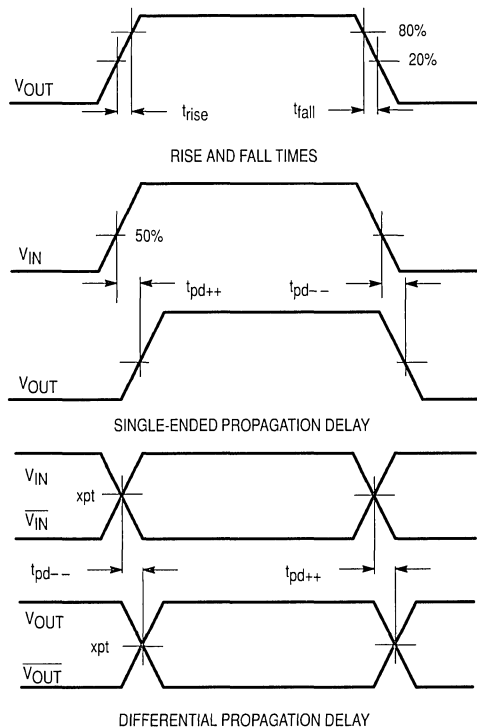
80%

20%

$V_{OUT}$

$t_{rise}$

$t_{fall}$

RISE AND FALL TIMES

50%

$V_{IN}$

$t_{pd++}$

$t_{pd--}$

$V_{OUT}$

SINGLE-ENDED PROPAGATION DELAY

$V_{IN}$

xpt

$\overline{V_{IN}}$

$t_{pd--}$

$t_{pd++}$

$V_{OUT}$

xpt

$\overline{V_{OUT}}$

DIFFERENTIAL PROPAGATION DELAY